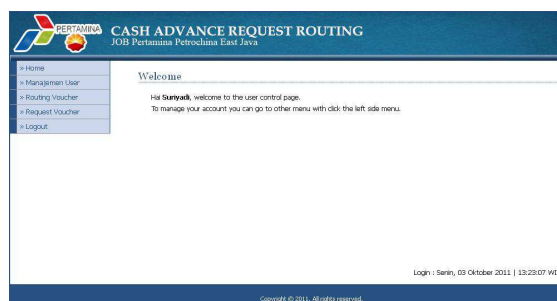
PERTAMINA

CASH ADVANCE REQUEST ROUTING
JOB Pertamina Petrochina East Java

» Home
» Manajemen User
» Routing Voucher
» Request Voucher
» Logout

Welcome

Hai Suriyadi, welcome to the user control page.
To manage your account you can go to other menu with click the left side menu.

Login : Senin, 03 Oktober 2011 | 13:23:07 WI

Copyright © 2011. All rights reserved.